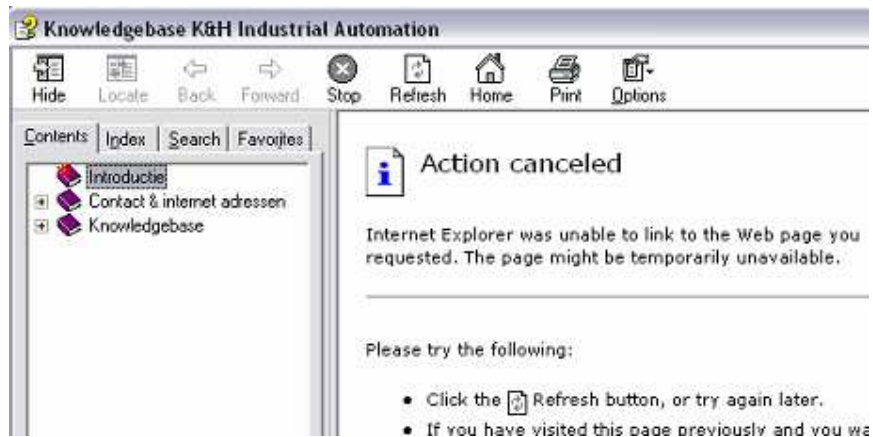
Knowledgebase K&H Industrial Automation

Hide Locate Back Forward Stop Refresh Home Print Options

Contents Index Search Favorites

Introductie
Contact & internet adressen
Knowledgebase

Action canceled

Internet Explorer was unable to link to the Web page you requested. The page might be temporarily unavailable.

Please try the following:

• Click the Refresh button, or try again later.
• If you have visited this page previously and you wa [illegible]